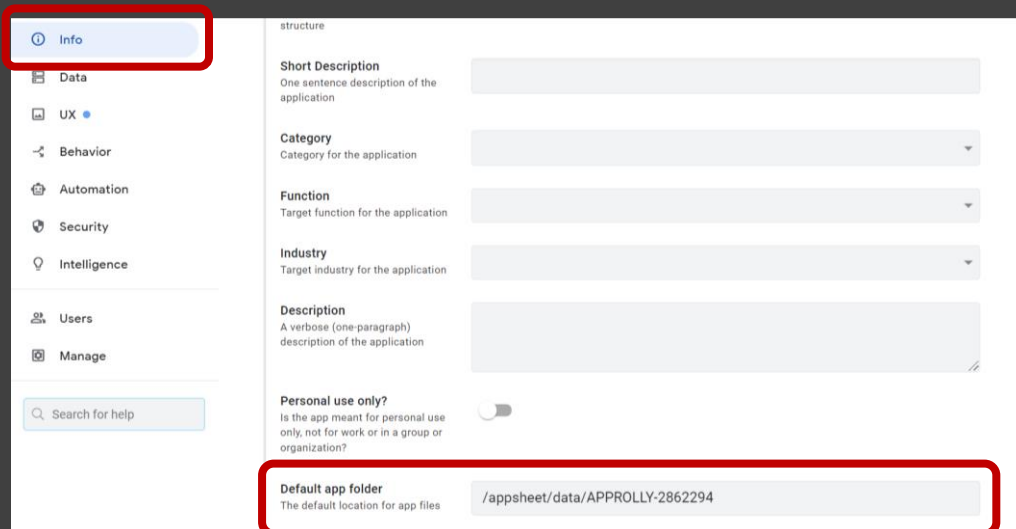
Info
Data
UX
Behavior
Automation
Security
Intelligence
Users
Manage
Search for help

structure

Short Description
One sentence description of the application

Category
Category for the application

Function
Target function for the application

Industry
Target industry for the application

Description
A verbose (one-paragraph) description of the application

Personal use only?
Is the app meant for personal use only, not for work or in a group or organization?

Default app folder
The default location for app files
/appsheet/data/APPROLLY-2862294